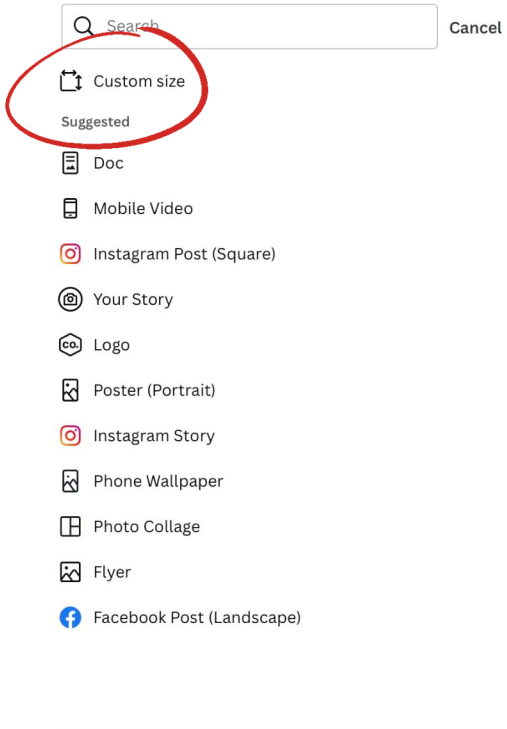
Search

Cancel

Custom size

Suggested

Doc

Mobile Video

Instagram Post (Square)

Your Story

CO.

Logo

Poster (Portrait)

Instagram Story

Phone Wallpaper

Photo Collage

Flyer

Facebook Post (Landscape)